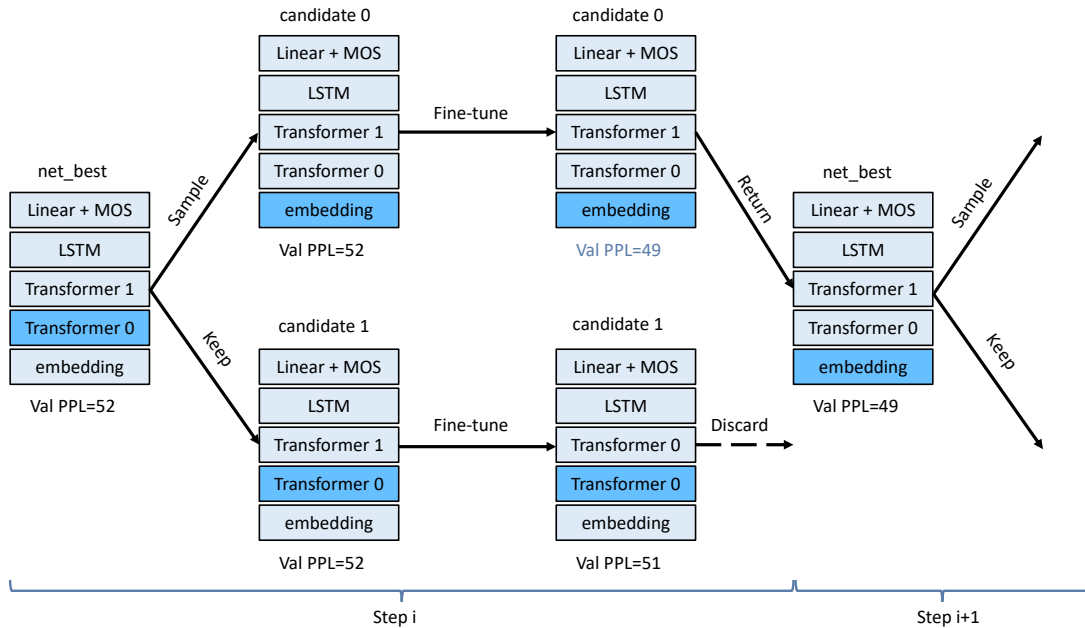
net_best

Linear + MOS

LSTM

Transformer 1

Transformer 0

embedding

Val PPL=52

Sample

Keep

candidate 0

Linear + MOS

LSTM

Transformer 1

Transformer 0

embedding

Val PPL=52

Fine-tune

candidate 0

Linear + MOS

LSTM

Transformer 1

Transformer 0

embedding

Val PPL=49

Return

candidate 1

Linear + MOS

LSTM

Transformer 1

Transformer 0

embedding

Val PPL=52

Fine-tune

candidate 1

Linear + MOS

LSTM

Transformer 0

Transformer 0

embedding

Val PPL=51

Discard

net_best

Linear + MOS

LSTM

Transformer 1

Transformer 0

embedding

Val PPL=49

Sample

Keep

Step i

Step i+1